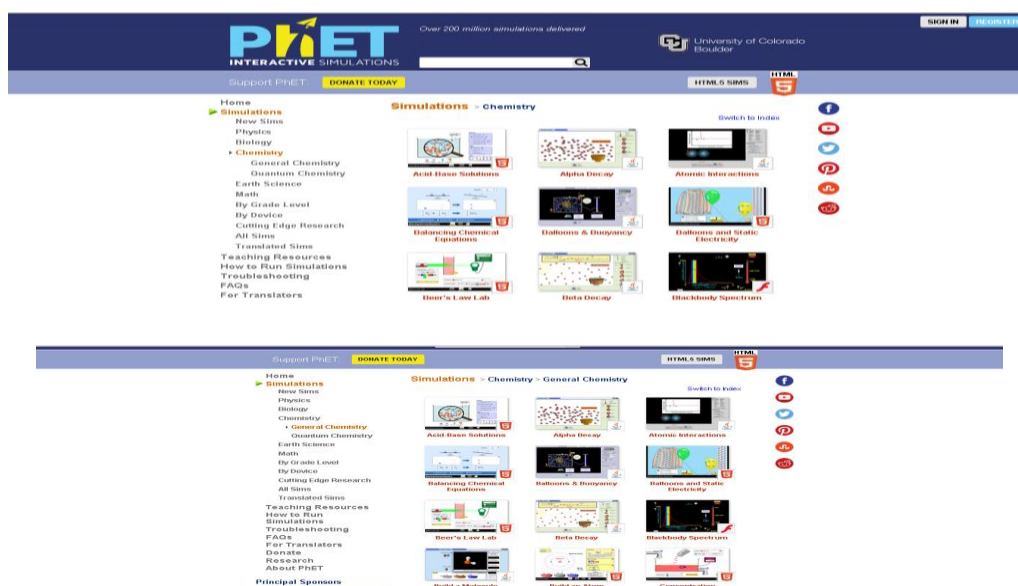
PhET INTERACTIVE SIMULATIONS

Over 200 million simulations delivered

University of Colorado Boulder

SIGN IN REGISTER

Support PhET DONATE TODAY

HTML5 SIMS HTML 5

Home
Simulations
New Sims
Physics
Biology
Chemistry
General Chemistry
Quantum Chemistry
Earth Science
Math
By Grade Level
By Device
Cutting Edge Research
All Sims
Translated Sims
Teaching Resources
How to Run Simulations
Troubleshooting
FAQs
For Translators

Simulations > Chemistry

Switch to Index

Acid-Base Solutions
Alpha Decay
Atomic Interactions
Balancing Chemical Equations
Balloons & Buoyancy
Balloons and Static Electricity
Beer's Law Lab
Beta Decay
Blackbody Spectrum

Support PhET DONATE TODAY

HTML5 SIMS HTML 5

Home
Simulations
New Sims
Physics
Biology
Chemistry
General Chemistry
Quantum Chemistry
Earth Science
Math
By Grade Level
By Device
Cutting Edge Research
All Sims
Translated Sims
Teaching Resources
How to Run Simulations
Troubleshooting
FAQs
For Translators
Donate
Research
About PhET

Principal Sponsors

Simulations > Chemistry > General Chemistry

Switch to Index

Acid-Base Solutions
Alpha Decay
Atomic Interactions
Balancing Chemical Equations
Balloons & Buoyancy
Balloons and Static Electricity
Beer's Law Lab
Beta Decay
Blackbody Spectrum
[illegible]
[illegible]
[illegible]